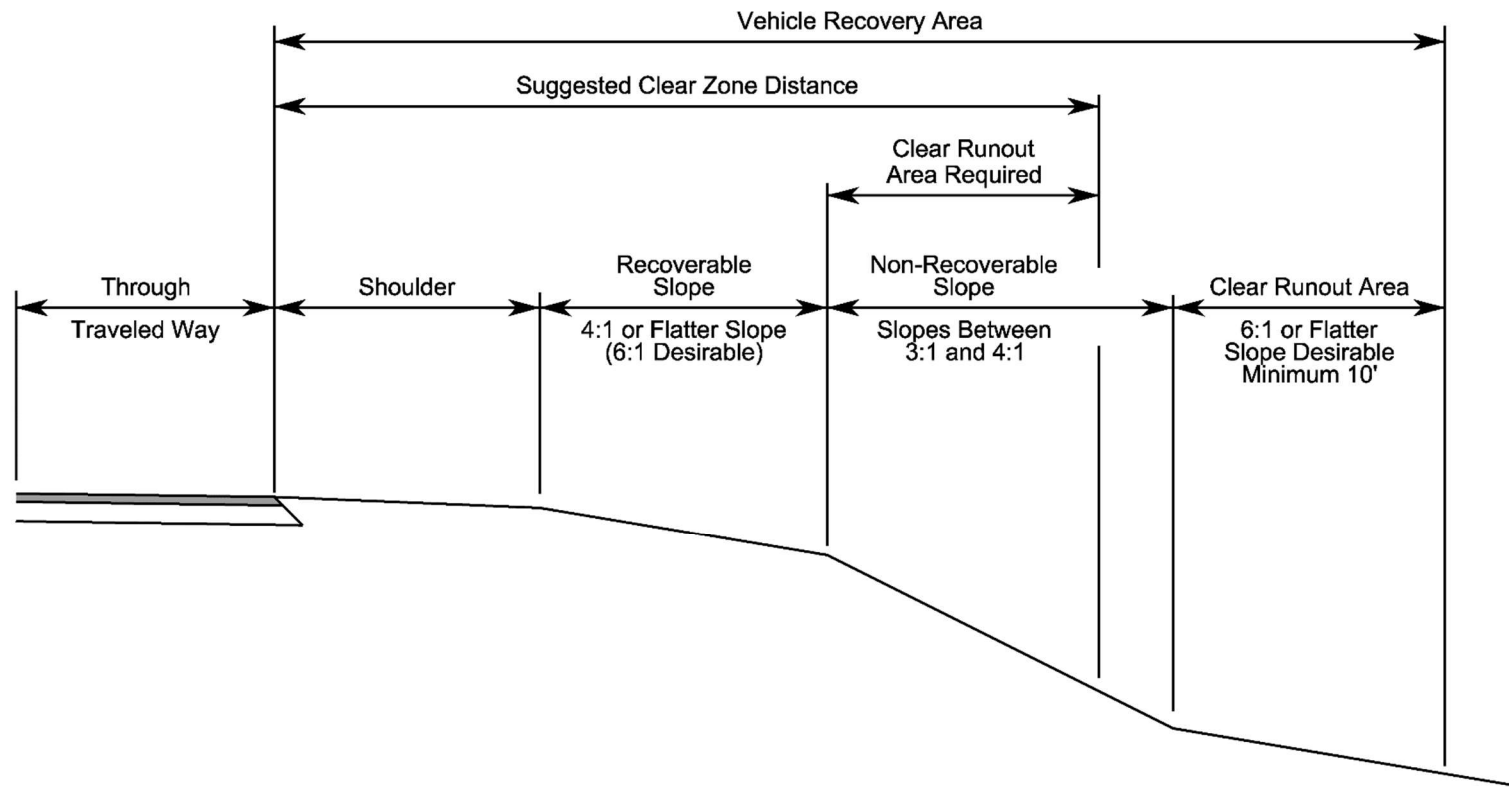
Vehicle Recovery Area

Suggested Clear Zone Distance

Clear Runout Area Required

Through

Traveled Way

Shoulder

Recoverable Slope

4:1 or Flatter Slope (6:1 Desirable)

Non-Recoverable Slope

Slopes Between 3:1 and 4:1

Clear Runout Area

6:1 or Flatter Slope Desirable Minimum 10'